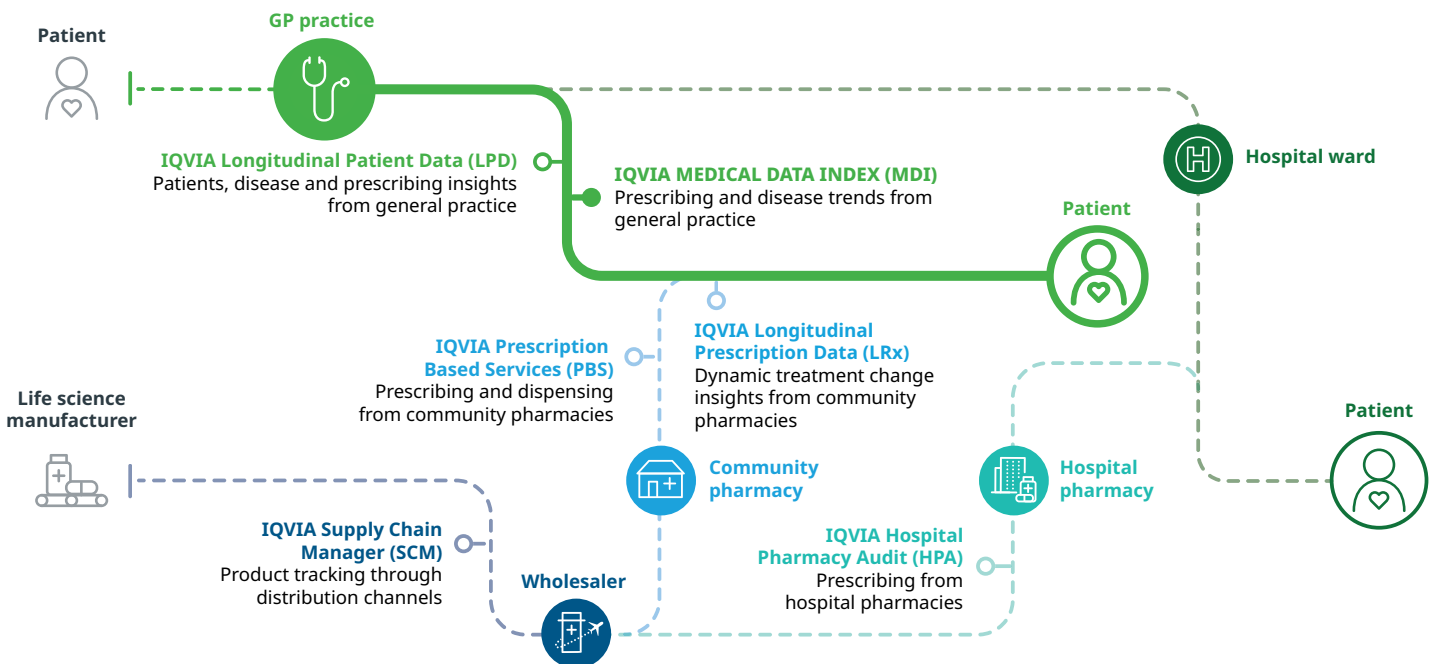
Patient

GP practice

IQVIA Longitudinal Patient Data (LPD)
Patients, disease and prescribing insights from general practice

IQVIA MEDICAL DATA INDEX (MDI)
Prescribing and disease trends from general practice

Hospital ward

Patient

IQVIA Prescription Based Services (PBS)
Prescribing and dispensing from community pharmacies

IQVIA Longitudinal Prescription Data (LRx)
Dynamic treatment change insights from community pharmacies

Life science manufacturer

Patient

Community pharmacy

Hospital pharmacy

IQVIA Supply Chain Manager (SCM)
Product tracking through distribution channels

IQVIA Hospital Pharmacy Audit (HPA)
Prescribing from hospital pharmacies

Wholesaler